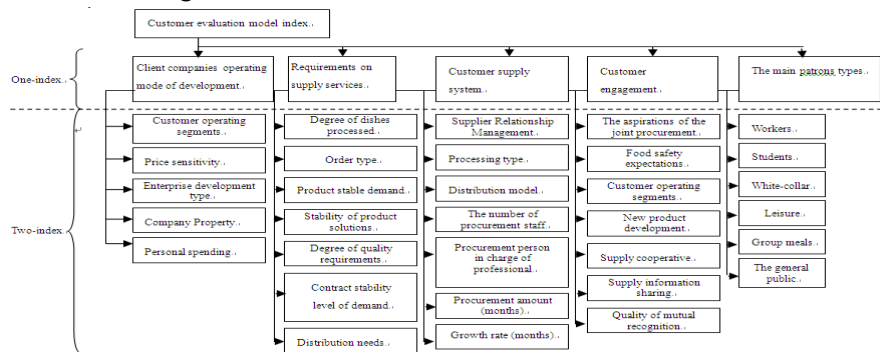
Customer evaluation model index.

One-index.

Client companies operating mode of development.

Requirements on supply services.

Customer supply system.

Customer engagement.

The main patrons types.

Two-index

Customer operating segments.

Price sensitivity.

Enterprise development type.

Company Property.

Personal spending.

Degree of dishes processed.

Order type.

Product stable demand.

Stability of product solutions.

Degree of quality requirements.

Contract stability level of demand.

Distribution needs.

Supplier Relationship Management.

Processing type.

Distribution model.

The number of procurement staff.

Procurement person in charge of professional.

Procurement amount (months).

Growth rate (months).

The aspirations of the joint procurement.

Food safety expectations.

Customer operating segments.

New product development.

Supply cooperative.

Supply information sharing.

Quality of mutual recognition.

Workers.

Students.

White-collar.

Leisure.

Group meals.

The gemeral public.